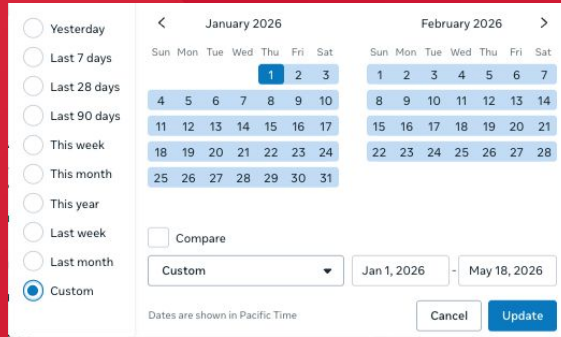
Yesterday
Last 7 days
Last 28 days
Last 90 days
This week
This month
This year
Last week
Last month
Custom

<

January 2026

| Sun | Mon | Tue | Wed | Thu | Fri | Sat |
|---|---|---|---|---|---|---|
| | | | | 1 | 2 | 3 |
| 4 | 5 | 6 | 7 | 8 | 9 | 10 |
| 11 | 12 | 13 | 14 | 15 | 16 | 17 |
| 18 | 19 | 20 | 21 | 22 | 23 | 24 |
| 25 | 26 | 27 | 28 | 29 | 30 | 31 |

February 2026

>

| Sun | Mon | Tue | Wed | Thu | Fri | Sat |
|---|---|---|---|---|---|---|
| 1 | 2 | 3 | 4 | 5 | 6 | 7 |
| 8 | 9 | 10 | 11 | 12 | 13 | 14 |
| 15 | 16 | 17 | 18 | 19 | 20 | 21 |
| 22 | 23 | 24 | 25 | 26 | 27 | 28 |

Compare

Custom

Jan 1, 2026 - May 18, 2026

Dates are shown in Pacific Time

Cancel

Update